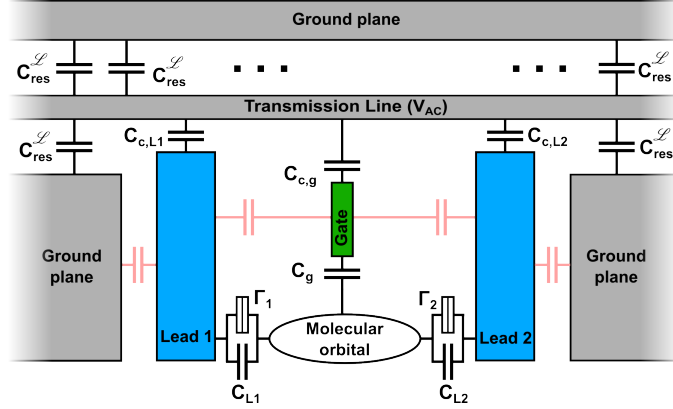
Ground plane

$C_{res}^{\mathscr{L}}$ $C_{res}^{\mathscr{L}}$ ... ... $C_{res}^{\mathscr{L}}$

Transmission Line ($V_{AC}$)

$C_{res}^{\mathscr{L}}$ $C_{c,L1}$ $C_{c,L2}$ $C_{res}^{\mathscr{L}}$

$C_{c,g}$

Gate

Ground plane

Ground plane

$C_g$

$\Gamma_1$

$\Gamma_2$

Lead 1

Molecular orbital

Lead 2

$C_{L1}$

$C_{L2}$